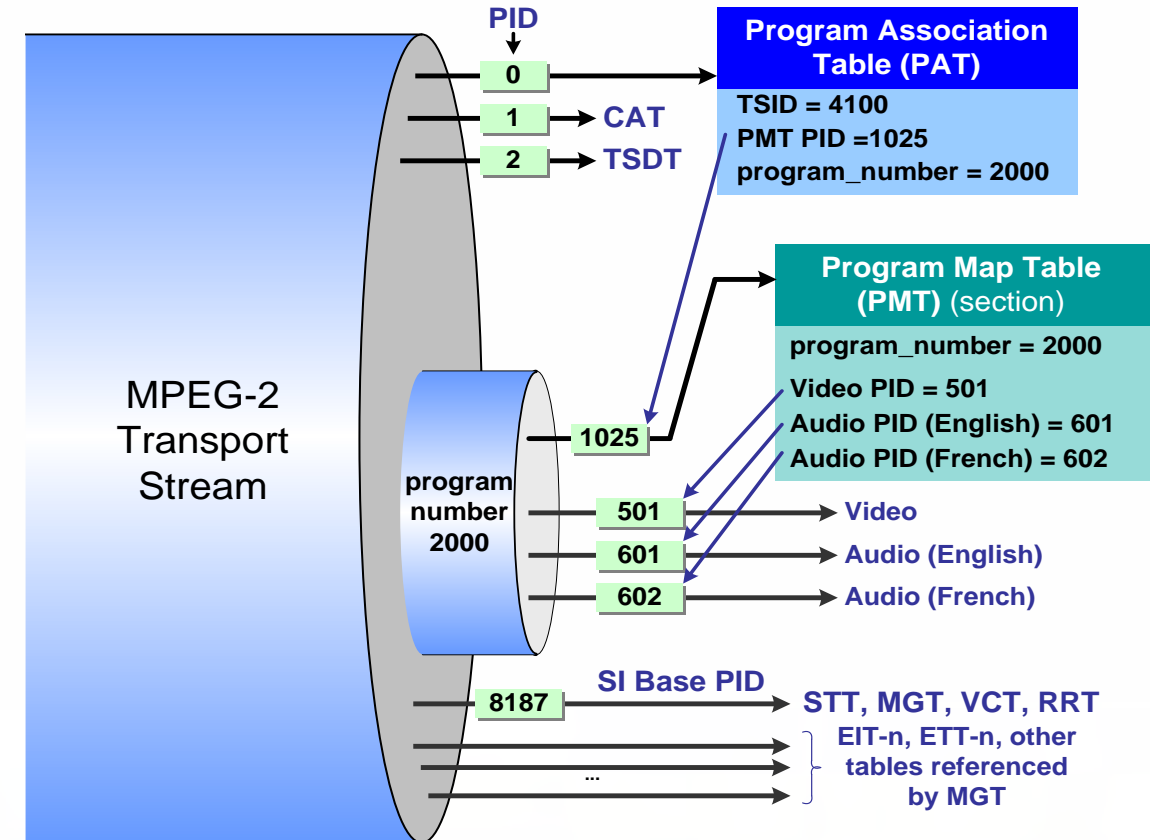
PID

0

1 CAT

2 TSDT

Program Association Table (PAT)

TSID = 4100
PMT PID =1025
program_number = 2000

Program Map Table (PMT) (section)

program_number = 2000
Video PID = 501
Audio PID (English) = 601
Audio PID (French) = 602

MPEG-2 Transport Stream

program number 2000

1025

501 Video

601 Audio (English)

602 Audio (French)

SI Base PID

8187 STT, MGT, VCT, RRT

...

EIT-n, ETT-n, other tables referenced by MGT